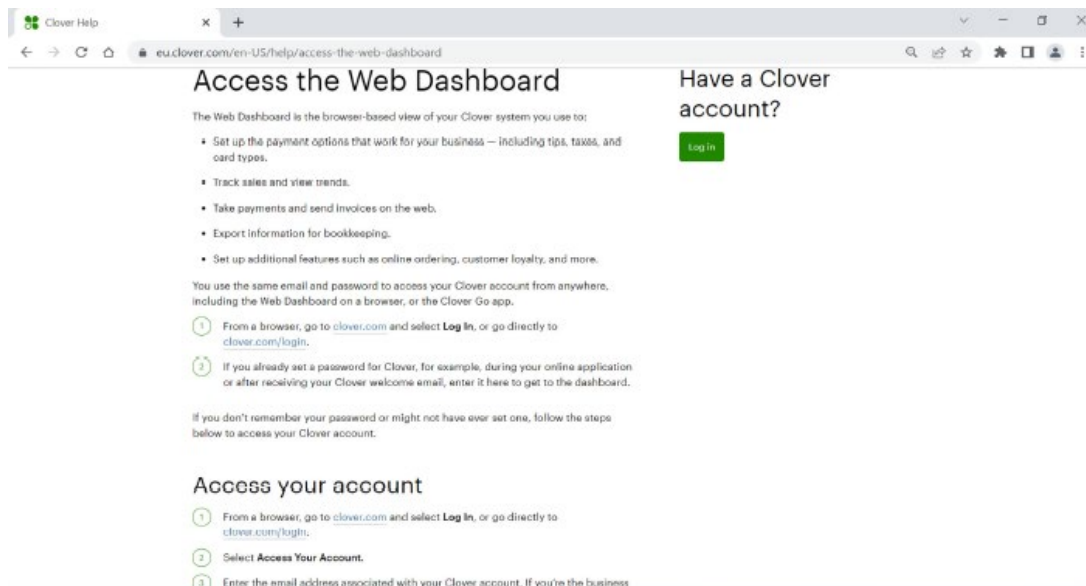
Clover Help × +

eu.clover.com/en-US/help/access-the-web-dashboard

Access the Web Dashboard

The Web Dashboard is the browser-based view of your Clover system you use to:

- Set up the payment options that work for your business — including tips, taxes, and card types.
- Track sales and view trends.
- Take payments and send invoices on the web.
- Export information for bookkeeping.
- Set up additional features such as online ordering, customer loyalty, and more.

You use the same email and password to access your Clover account from anywhere, including the Web Dashboard on a browser, or the Clover Go app.

1 From a browser, go to clover.com and select **Log In**, or go directly to clover.com/login.

2 If you already set a password for Clover, for example, during your online application or after receiving your Clover welcome email, enter it here to get to the dashboard.

If you don't remember your password or might not have ever set one, follow the steps below to access your Clover account.

Access your account

1 From a browser, go to clover.com and select **Log In**, or go directly to clover.com/login.

2 Select **Access Your Account.**

3 Enter the email address associated with your Clover account. If you're the business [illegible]

Have a Clover account?

Log in